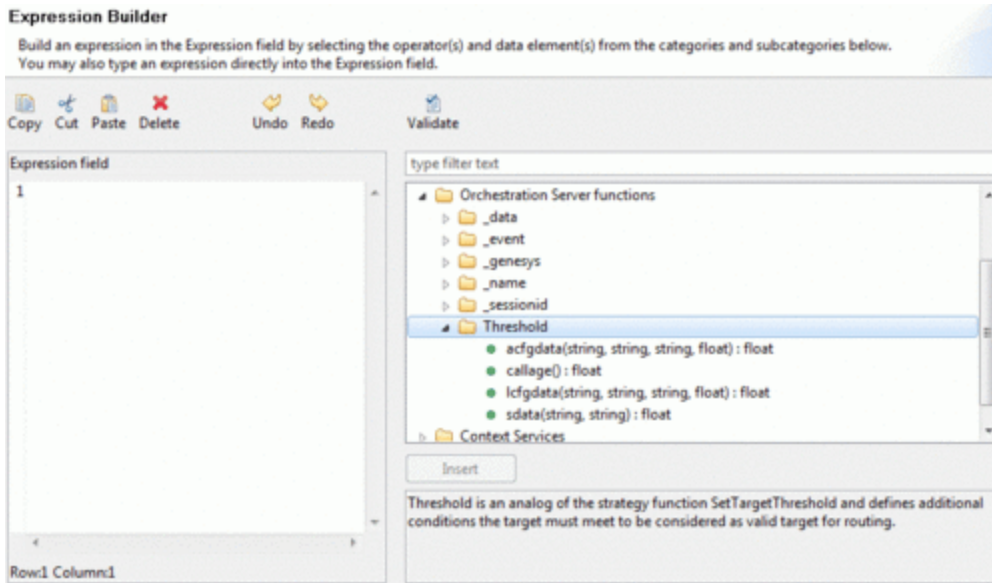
Expression Builder

Build an expression in the Expression field by selecting the operator(s) and data element(s) from the categories and subcategories below. You may also type an expression directly into the Expression field.

Copy Cut Paste Delete Undo Redo Validate

Expression field

1

type filter text

Orchestration Server functions
_data
_event
_genesys
_name
_sessionid
Threshold
acfgdata(string, string, string, float) : float
callage() : float
lcfgdata(string, string, string, float) : float
sdata(string, string) : float
Context Services

Insert

Threshold is an analog of the strategy function SetTargetThreshold and defines additional conditions the target must meet to be considered as valid target for routing.

Row:1 Column:1